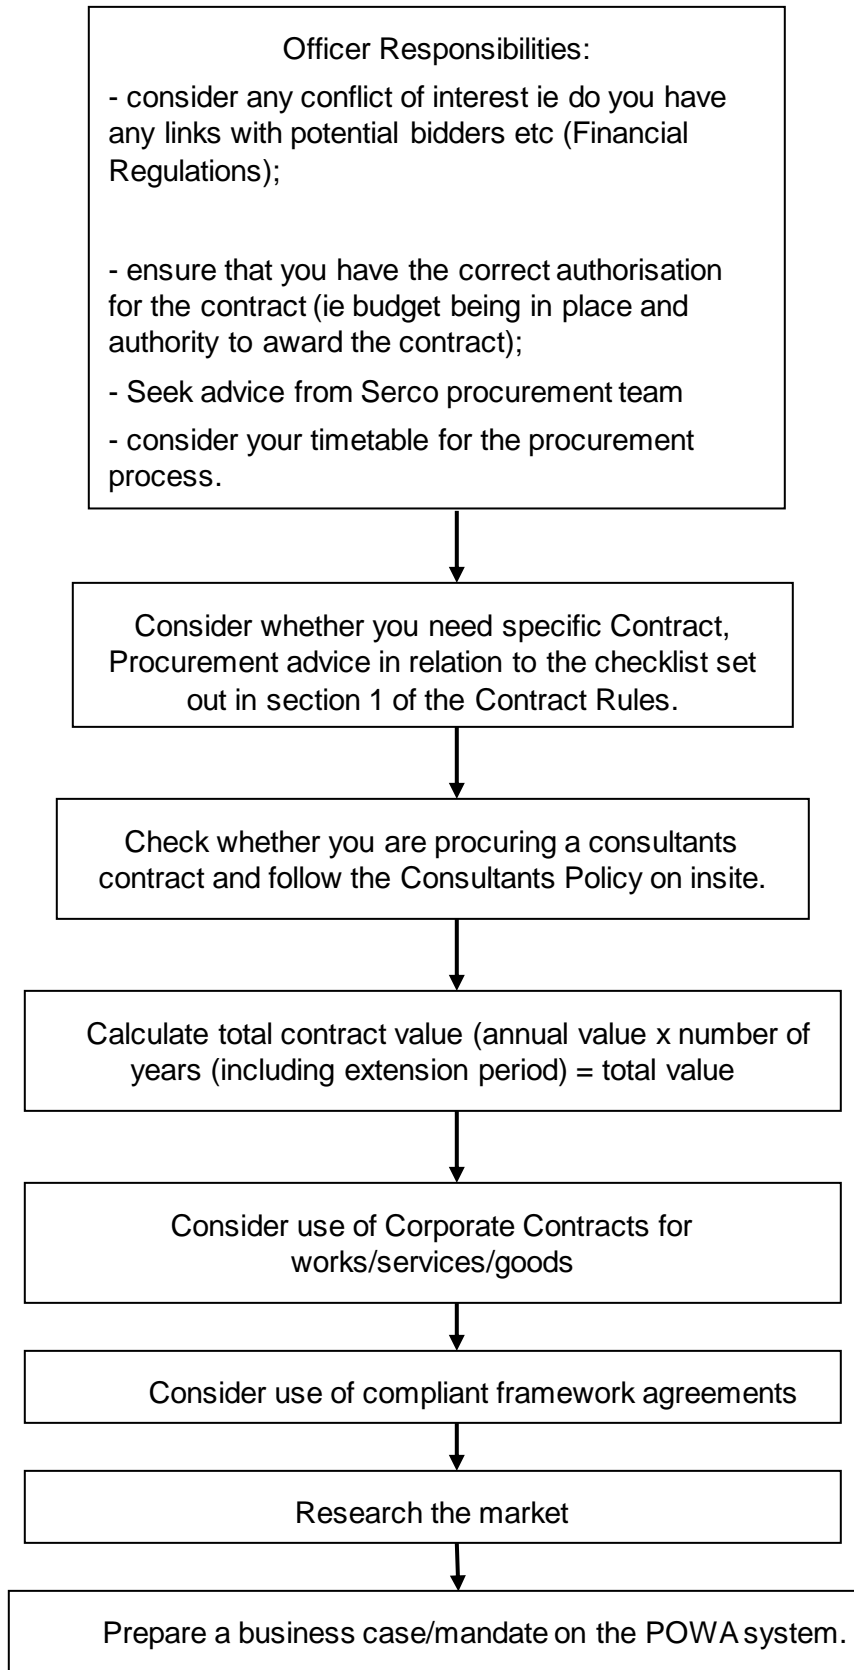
Officer Responsibilities:

- consider any conflict of interest ie do you have any links with potential bidders etc (Financial Regulations);

- ensure that you have the correct authorisation for the contract (ie budget being in place and authority to award the contract);

- Seek advice from Serco procurement team

- consider your timetable for the procurement process.

Consider whether you need specific Contract, Procurement advice in relation to the checklist set out in section 1 of the Contract Rules.

Check whether you are procuring a consultants contract and follow the Consultants Policy on insite.

Calculate total contract value (annual value x number of years (including extension period) = total value

Consider use of Corporate Contracts for works/services/goods

Consider use of compliant framework agreements

Research the market

Prepare a business case/mandate on the POWA system.